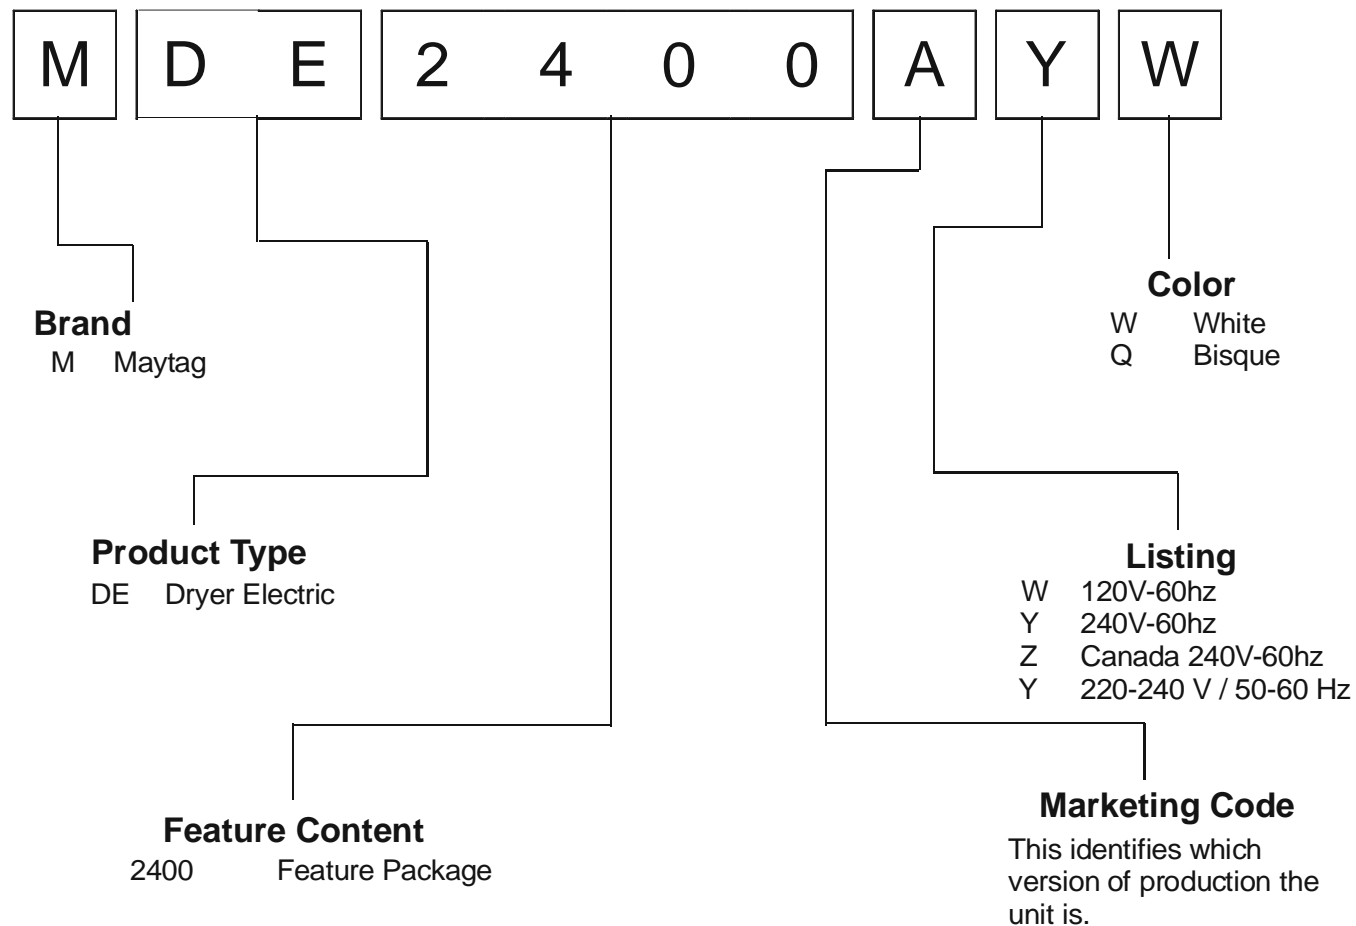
M D E 2 4 0 0 A Y W

Color
W White
Q Bisque

Brand
M Maytag

Product Type
DE Dryer Electric

Listing
W 120V-60hz
Y 240V-60hz
Z Canada 240V-60hz
Y 220-240 V / 50-60 Hz

Marketing Code
This identifies which version of production the unit is.

Feature Content
2400 Feature Package